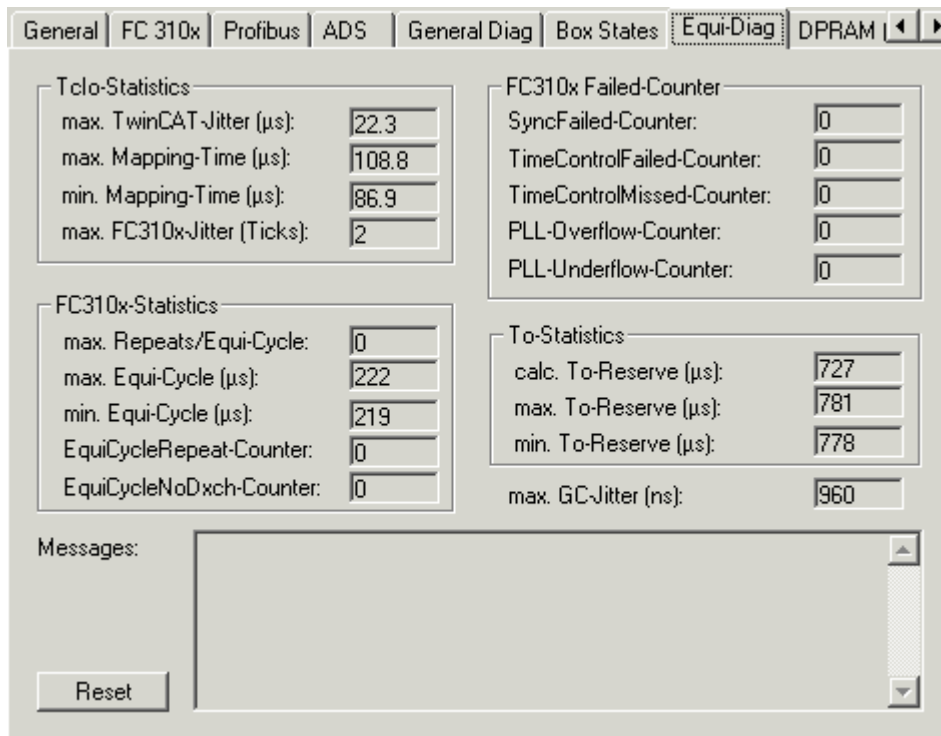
General | FC 310x | Profibus | ADS | General Diag | Box States | Equi-Diag | DPRAM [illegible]

Tclo-Statistics

| | |
|---|---|
| max. TwinCAT-Jitter (µs): | 22.3 |
| max. Mapping-Time (µs): | 108.8 |
| min. Mapping-Time (µs): | 86.9 |
| max. FC310x-Jitter (Ticks): | 2 |

FC310x Failed-Counter

| | |
|---|---|
| SyncFailed-Counter: | 0 |
| TimeControlFailed-Counter: | 0 |
| TimeControlMissed-Counter: | 0 |
| PLL-Overflow-Counter: | 0 |
| PLL-Underflow-Counter: | 0 |

FC310x-Statistics

| | |
|---|---|
| max. Repeats/Equi-Cycle: | 0 |
| max. Equi-Cycle (µs): | 222 |
| min. Equi-Cycle (µs): | 219 |
| EquiCycleRepeat-Counter: | 0 |
| EquiCycleNoDxch-Counter: | 0 |

To-Statistics

| | |
|---|---|
| calc. To-Reserve (µs): | 727 |
| max. To-Reserve (µs): | 781 |
| min. To-Reserve (µs): | 778 |

max. GC-Jitter (ns): 960

Messages:

Reset